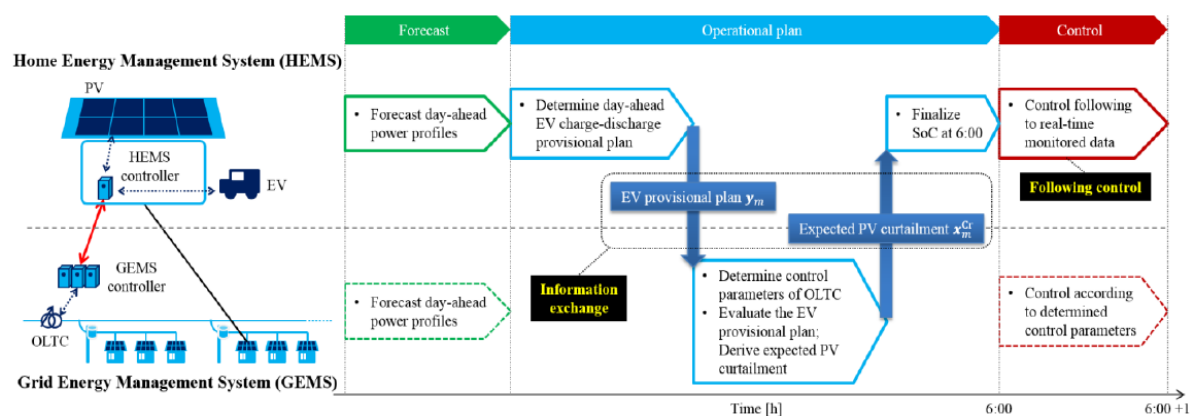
Forecast

Operational plan

Control

Home Energy Management System (HEMS)

PV

HEMS controller

EV

GEMS controller

OLTC

Grid Energy Management System (GEMS)

• Forecast day-ahead power profiles

• Determine day-ahead EV charge-discharge provisional plan

• Finalize SoC at 6:00

• Control following to real-time monitored data

Following control

EV provisional plan $\boldsymbol{y}_m$

Expected PV curtailment $\boldsymbol{x}_m^{\mathrm{Cr}}$

Information exchange

• Forecast day-ahead power profiles

• Determine control parameters of OLTC
• Evaluate the EV provisional plan; Derive expected PV curtailment

• Control according to determined control parameters

Time [h]

6:00

6:00 +1